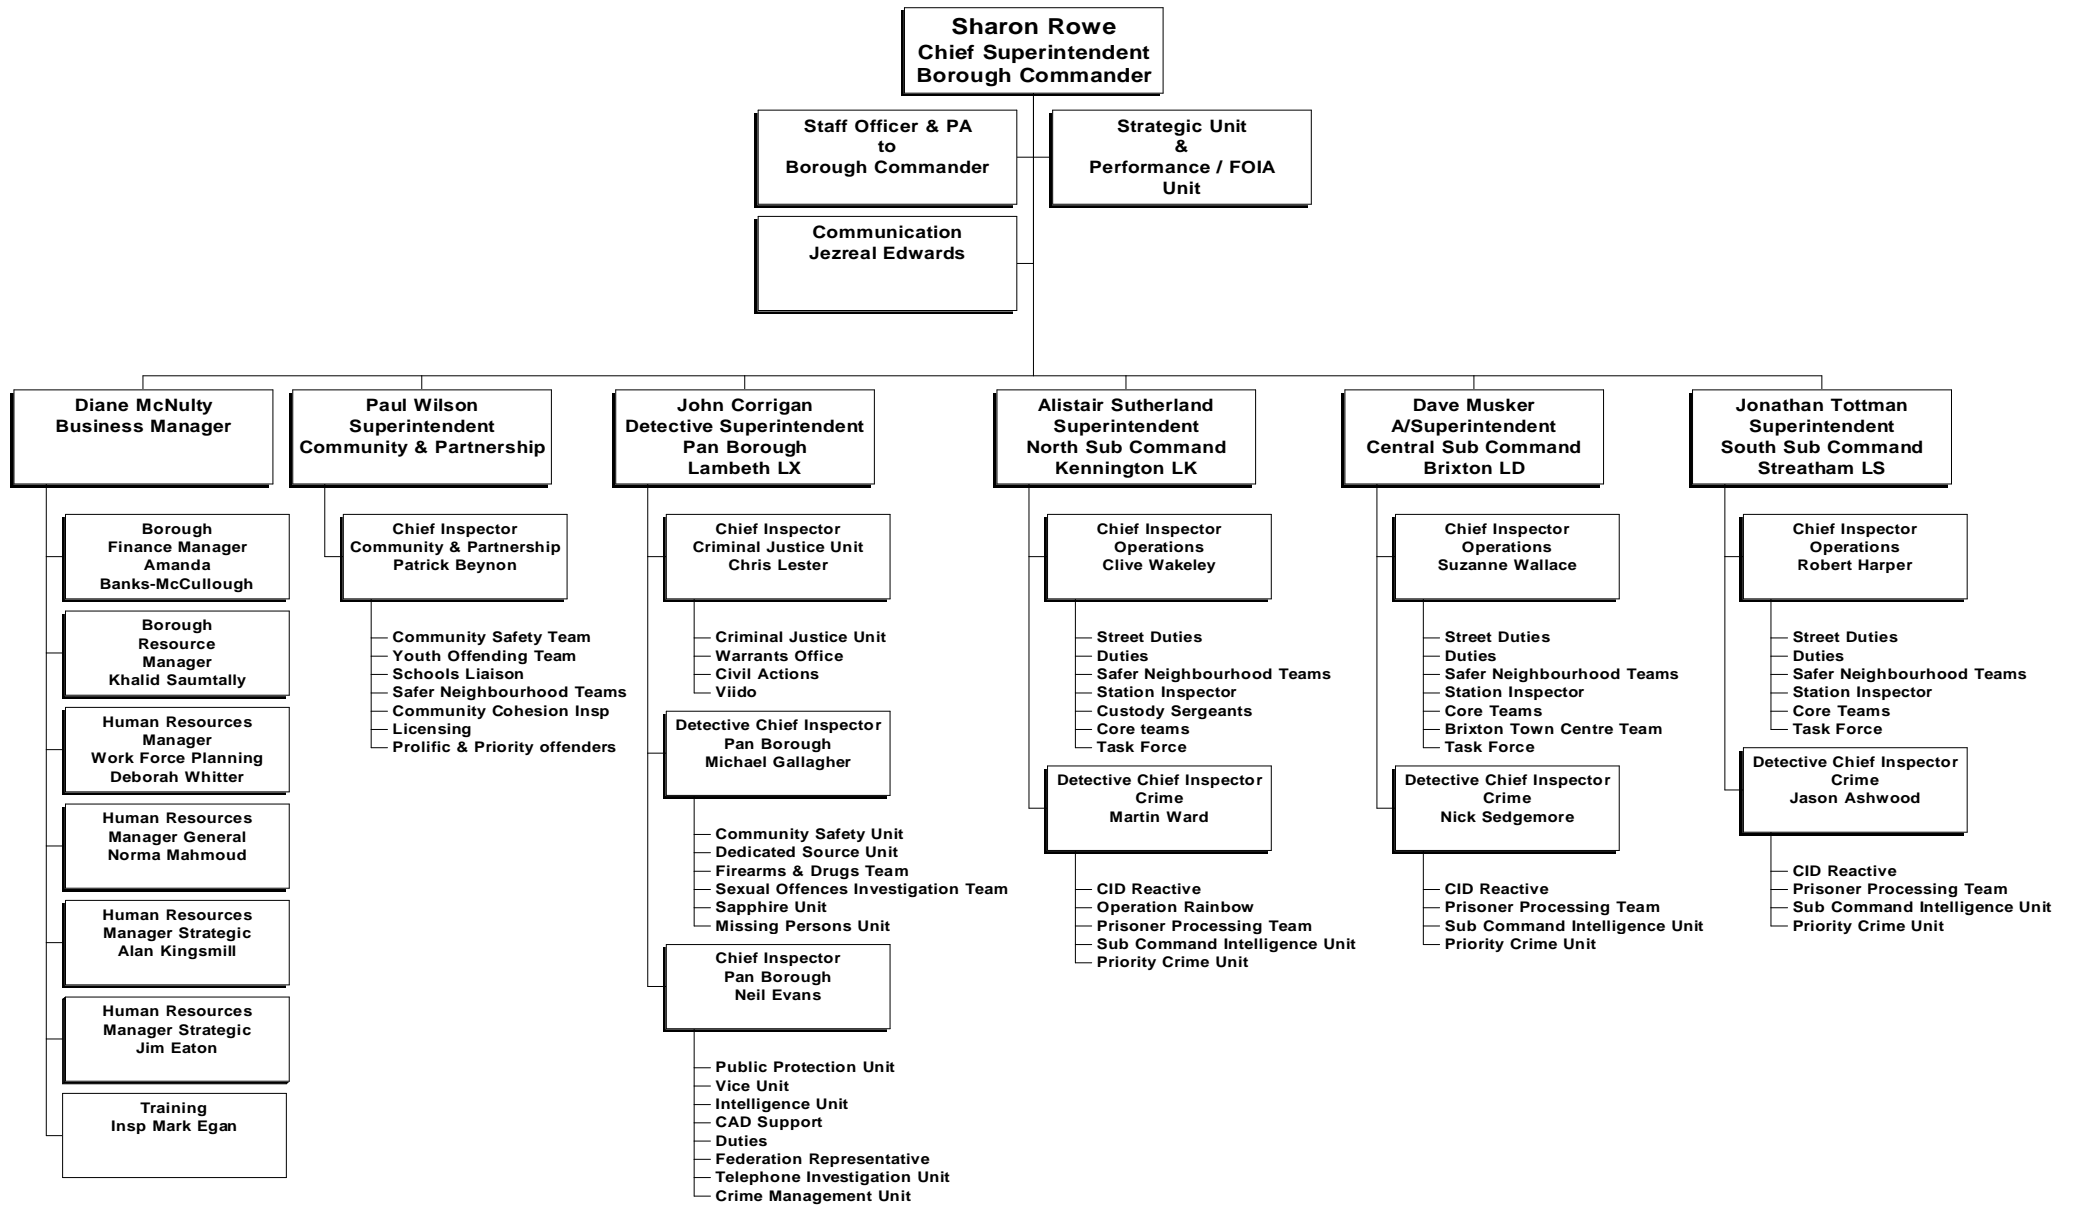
Sharon Rowe
Chief Superintendent
Borough Commander

Staff Officer & PA
to
Borough Commander

Strategic Unit
&
Performance / FOIA
Unit

Communication
Jezreal Edwards

Diane McNulty
Business Manager

Borough
Finance Manager
Amanda
Banks-McCullough

Borough
Resource
Manager
Khalid Saumtally

Human Resources
Manager
Work Force Planning
Deborah Whitter

Human Resources
Manager General
Norma Mahmoud

Human Resources
Manager Strategic
Alan Kingsmill

Human Resources
Manager Strategic
Jim Eaton

Training
Insp Mark Egan

Paul Wilson
Superintendent
Community & Partnership

Chief Inspector
Community & Partnership
Patrick Beynon

Community Safety Team
Youth Offending Team
Schools Liaison
Safer Neighbourhood Teams
Community Cohesion Insp
Licensing
Prolific & Priority offenders

John Corrigan
Detective Superintendent
Pan Borough
Lambeth LX

Chief Inspector
Criminal Justice Unit
Chris Lester

Criminal Justice Unit
Warrants Office
Civil Actions
Viido

Detective Chief Inspector
Pan Borough
Michael Gallagher

Community Safety Unit
Dedicated Source Unit
Firearms & Drugs Team
Sexual Offences Investigation Team
Sapphire Unit
Missing Persons Unit

Chief Inspector
Pan Borough
Neil Evans

Public Protection Unit
Vice Unit
Intelligence Unit
CAD Support
Duties
Federation Representative
Telephone Investigation Unit
Crime Management Unit

Alistair Sutherland
Superintendent
North Sub Command
Kennington LK

Chief Inspector
Operations
Clive Wakeley

Street Duties
Duties
Safer Neighbourhood Teams
Station Inspector
Custody Sergeants
Core teams
Task Force

Detective Chief Inspector
Crime
Martin Ward

CID Reactive
Operation Rainbow
Prisoner Processing Team
Sub Command Intelligence Unit
Priority Crime Unit

Dave Musker
A/Superintendent
Central Sub Command
Brixton LD

Chief Inspector
Operations
Suzanne Wallace

Street Duties
Duties
Safer Neighbourhood Teams
Station Inspector
Core Teams
Brixton Town Centre Team
Task Force

Detective Chief Inspector
Crime
Nick Sedgemore

CID Reactive
Prisoner Processing Team
Sub Command Intelligence Unit
Priority Crime Unit

Jonathan Tottman
Superintendent
South Sub Command
Streatham LS

Chief Inspector
Operations
Robert Harper

Street Duties
Duties
Safer Neighbourhood Teams
Station Inspector
Core Teams
Task Force

Detective Chief Inspector
Crime
Jason Ashwood

CID Reactive
Prisoner Processing Team
Sub Command Intelligence Unit
Priority Crime Unit